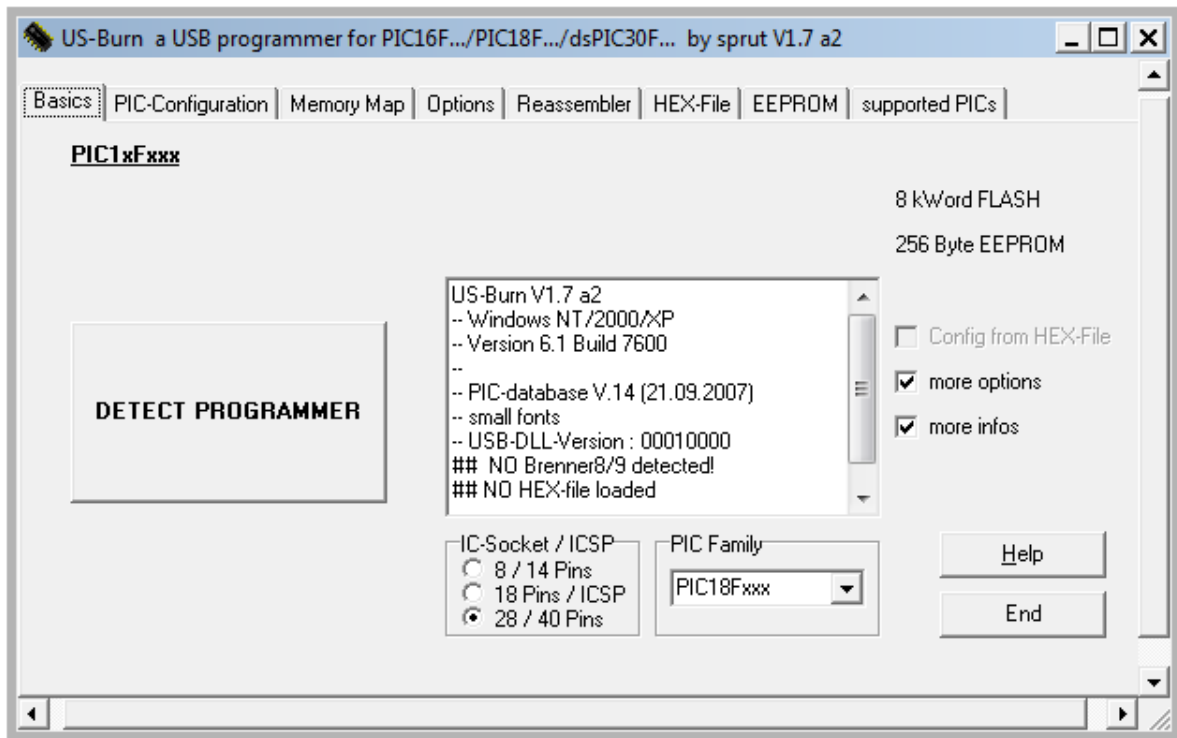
US-Burn a USB programmer for PIC16F.../PIC18F.../dsPIC30F... by sprut V1.7 a2

Basics | PIC-Configuration | Memory Map | Options | Reassembler | HEX-File | EEPROM | supported PICs

PIC1xFxxx

8 kWord FLASH

256 Byte EEPROM

DETECT PROGRAMMER

US-Burn V1.7 a2
-- Windows NT/2000/XP
-- Version 6.1 Build 7600
--
-- PIC-database V.14 (21.09.2007)
-- small fonts
-- USB-DLL-Version : 00010000
## NO Brenner8/9 detected!
## NO HEX-file loaded

Config from HEX-File
more options
more infos

IC-Socket / ICSP
8 / 14 Pins
18 Pins / ICSP
28 / 40 Pins

PIC Family
PIC18Fxxx

Help

End